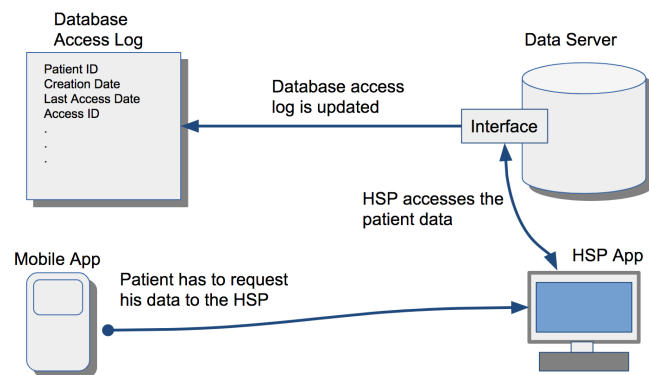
Database Access Log

Patient ID
Creation Date
Last Access Date
Access ID
.
.
.

Data Server

Database access log is updated

Interface

HSP accesses the patient data

Mobile App

HSP App

Patient has to request his data to the HSP